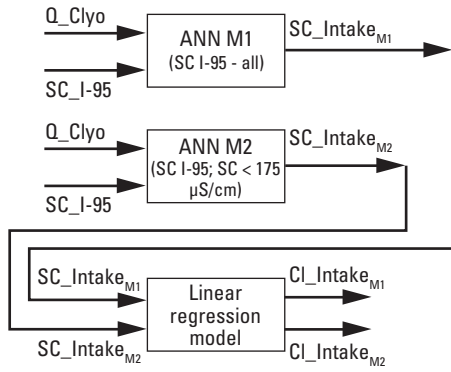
Q_Clyo

SC_I-95

ANN M1
(SC I-95 - all)

SC_Intake$_{M1}$

Q_Clyo

SC_I-95

ANN M2
(SC I-95; SC < 175 μS/cm)

SC_Intake$_{M2}$

SC_Intake$_{M1}$

SC_Intake$_{M2}$

Linear regression model

Cl_Intake$_{M1}$

Cl_Intake$_{M2}$